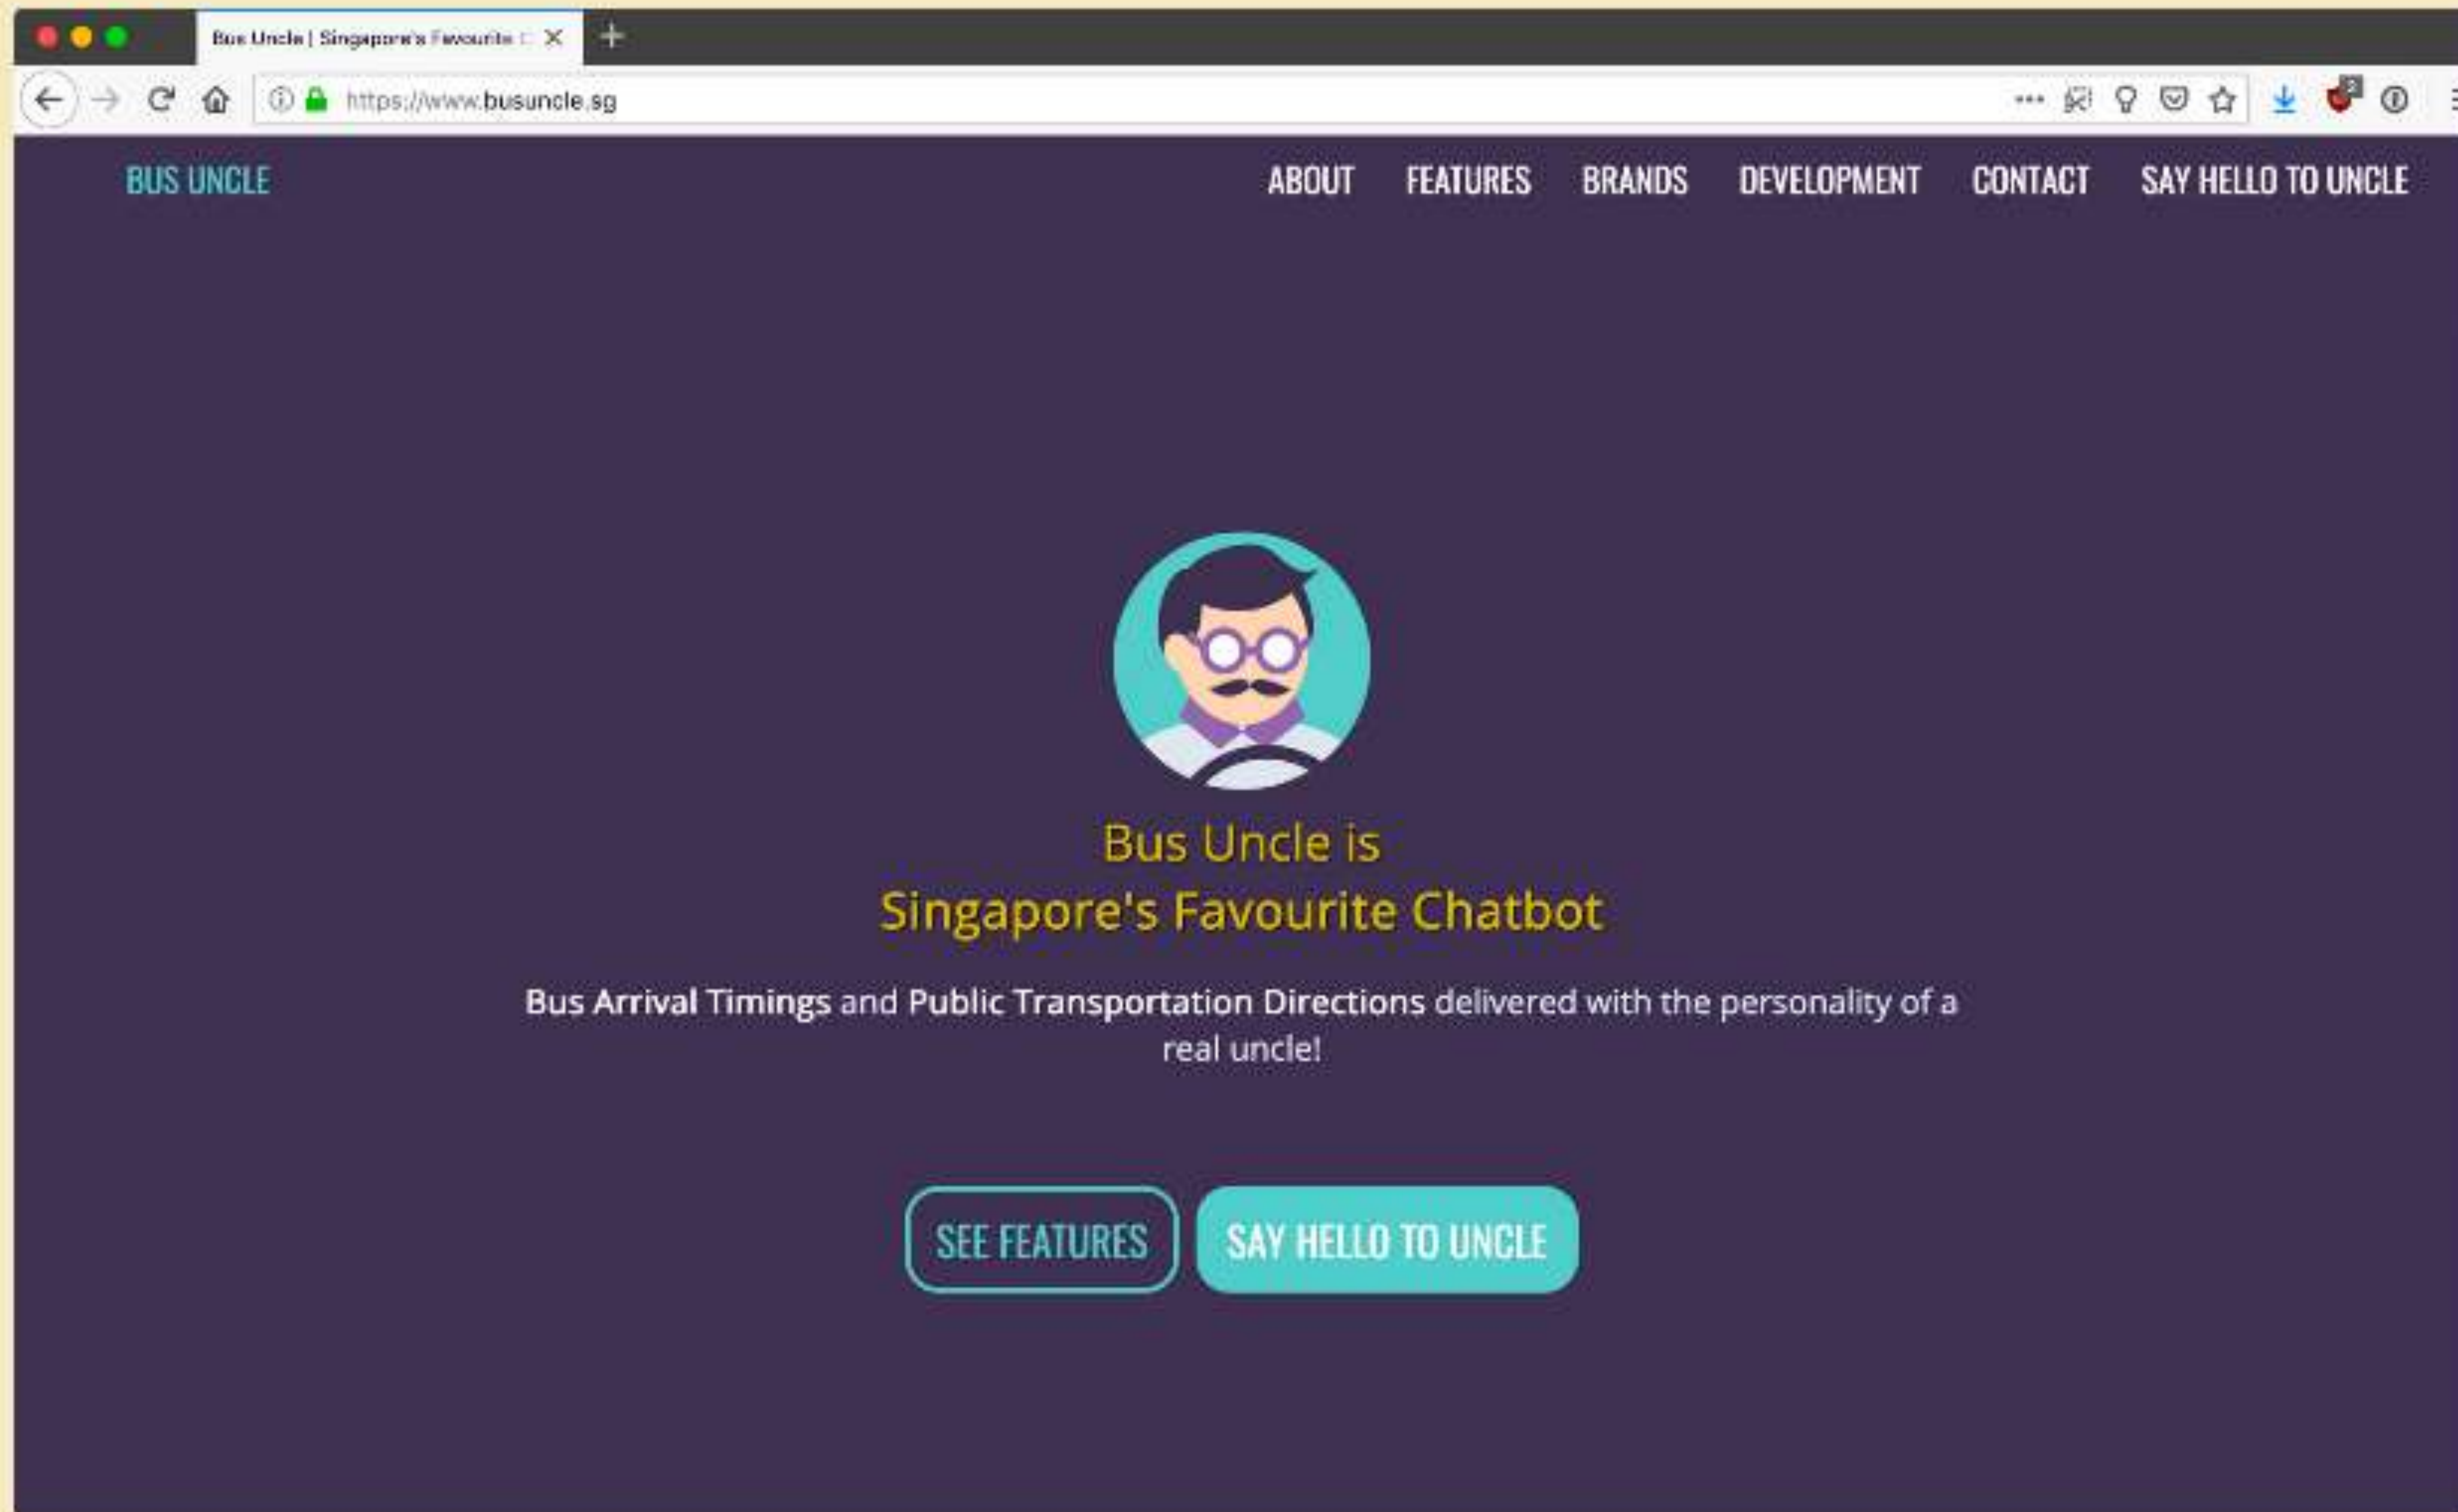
Bus Uncle | Singapore's Favourite C

https://www.busuncle.sg

BUS UNCLE

ABOUT FEATURES BRANDS DEVELOPMENT CONTACT SAY HELLO TO UNCLE

Bus Uncle is
Singapore's Favourite Chatbot

Bus Arrival Timings and Public Transportation Directions delivered with the personality of a real uncle!

SEE FEATURES

SAY HELLO TO UNCLE